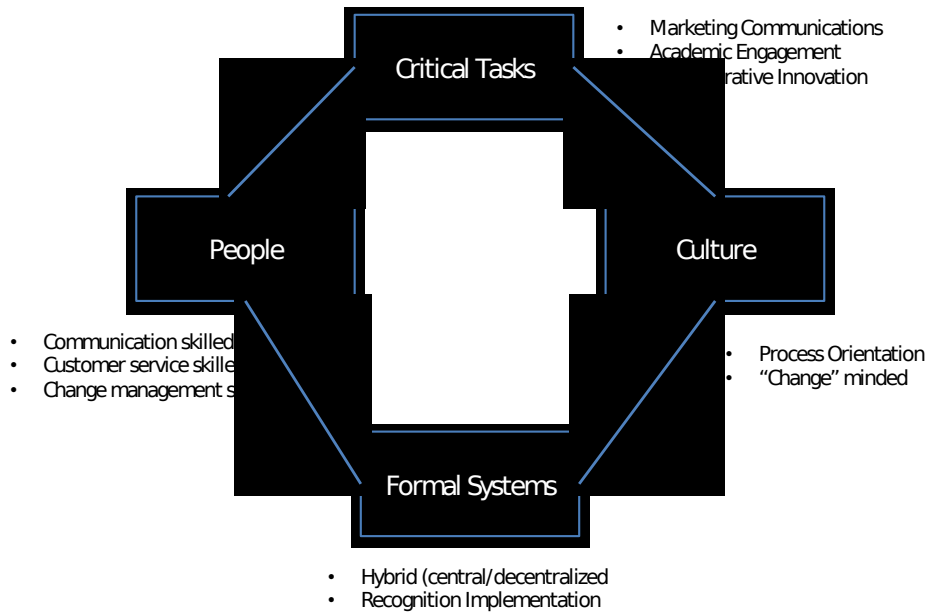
• Marketing Communications
• Academic Engagement
• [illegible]rative Innovation

Critical Tasks

People

Culture

• Communication skilled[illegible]
• Customer service skille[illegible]
• Change management s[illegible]

• Process Orientation
• "Change" minded

Formal Systems

• Hybrid (central/decentralized
• Recognition Implementation